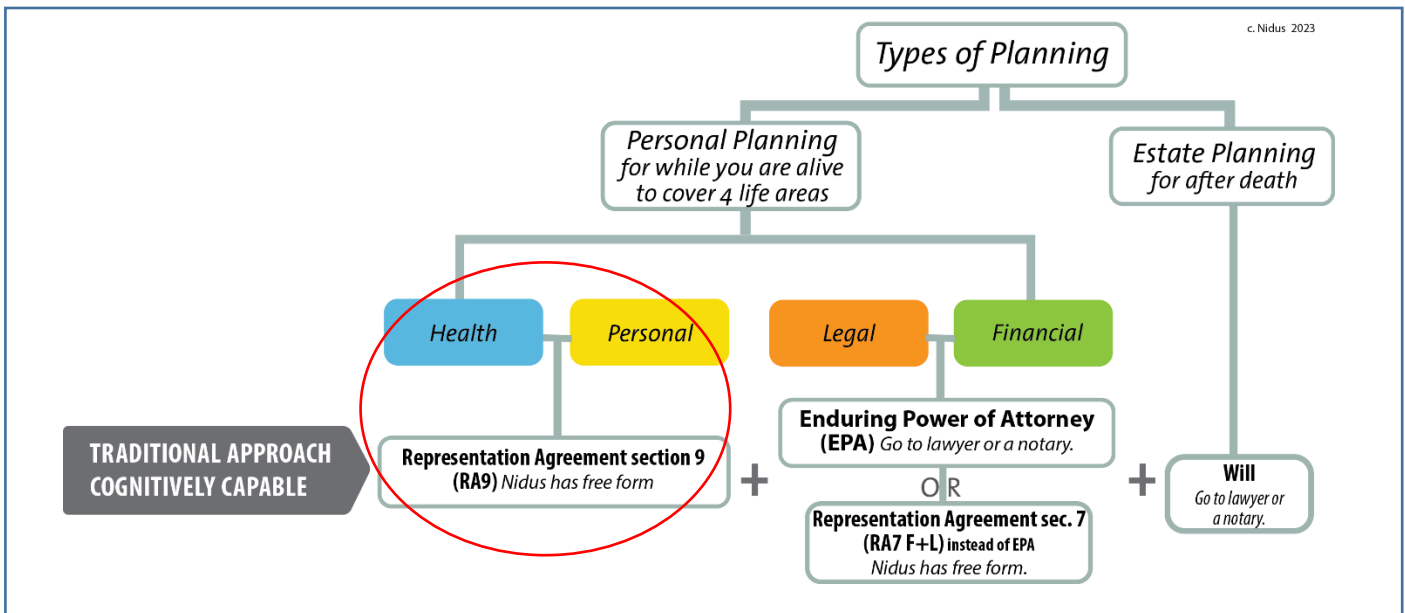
c. Nidus 2023

Types of Planning

Personal Planning
for while you are alive
to cover 4 life areas

Estate Planning
for after death

Health

Personal

Legal

Financial

TRADITIONAL APPROACH
COGNITIVELY CAPABLE

Representation Agreement section 9
(RA9) Nidus has free form

+

Enduring Power of Attorney
(EPA) Go to lawyer or a notary.

OR

Representation Agreement sec. 7
(RA7 F+L) instead of EPA
Nidus has free form.

+

Will
Go to lawyer or
a notary.